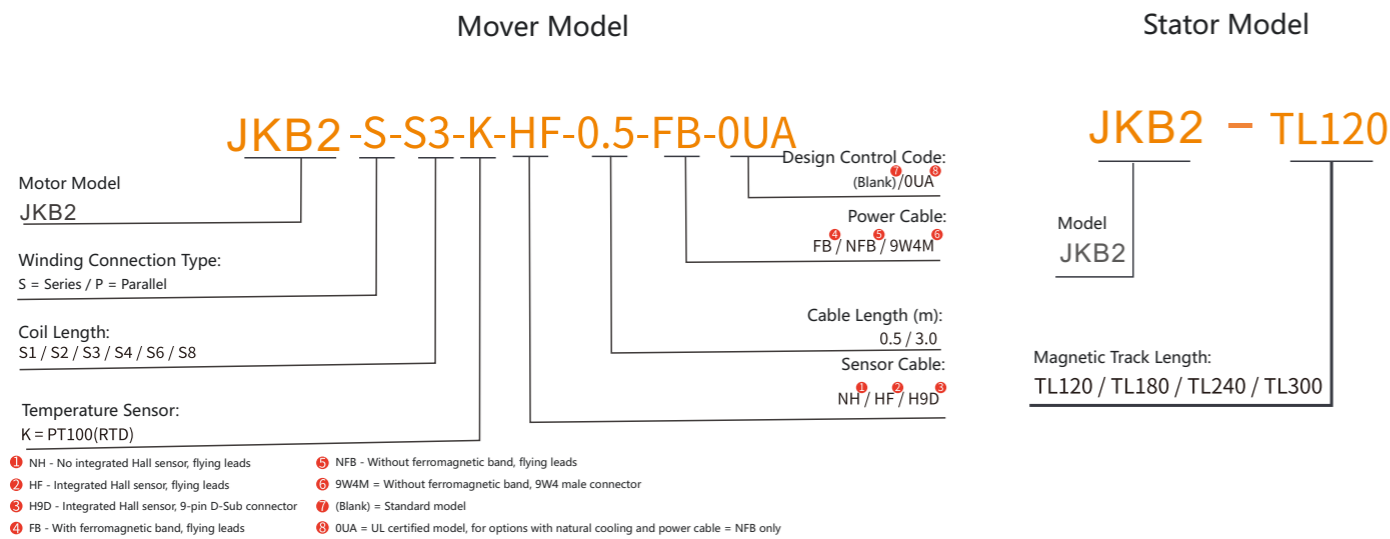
Mover Model

JKB2-S-S3-K-HF-0.5-FB-0UA

Motor Model
JKB2

Winding Connection Type:
S = Series / P = Parallel

Coil Length:
S1 / S2 / S3 / S4 / S6 / S8

Temperature Sensor:
K = PT100(RTD)

Design Control Code:
(Blank)⑦/0UA⑧

Power Cable:
FB④/ NFB⑤/ 9W4M⑥

Cable Length (m):
0.5 / 3.0

Sensor Cable:
NH①/ HF②/ H9D③

Stator Model

JKB2 - TL120

Model
JKB2

Magnetic Track Length:
TL120 / TL180 / TL240 / TL300

① NH - No integrated Hall sensor, flying leads
② HF - Integrated Hall sensor, flying leads
③ H9D - Integrated Hall sensor, 9-pin D-Sub connector
④ FB - With ferromagnetic band, flying leads
⑤ NFB - Without ferromagnetic band, flying leads
⑥ 9W4M = Without ferromagnetic band, 9W4 male connector
⑦ (Blank) = Standard model
⑧ 0UA = UL certified model, for options with natural cooling and power cable = NFB only